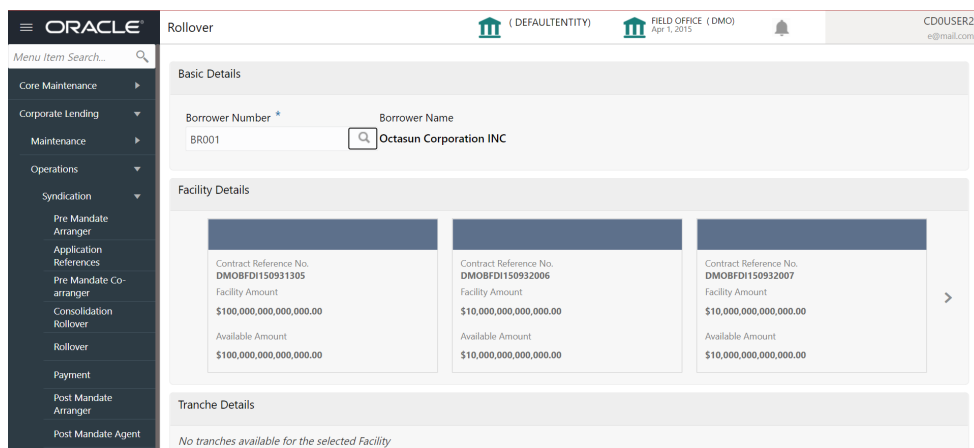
ORACLE

Rollover

( DEFAULTENTITY)

FIELD OFFICE ( DMO)
Apr 1, 2015

CD0USER2
e@mail.com

Menu Item Search...

Core Maintenance

Corporate Lending

Maintenance

Operations

Syndication

Pre Mandate Arranger

Application References

Pre Mandate Co-arranger

Consolidation Rollover

Rollover

Payment

Post Mandate Arranger

Post Mandate Agent

Basic Details

Borrower Number *

BR001

Borrower Name

Octasun Corporation INC

Facility Details

Contract Reference No.
DMOBFDI150931305
Facility Amount
$100,000,000,000,000.00
Available Amount
$100,000,000,000,000.00

Contract Reference No.
DMOBFDI150932006
Facility Amount
$10,000,000,000,000.00
Available Amount
$10,000,000,000,000.00

Contract Reference No.
DMOBFDI150932007
Facility Amount
$10,000,000,000,000.00
Available Amount
$10,000,000,000,000.00

Tranche Details

No tranches available for the selected Facility